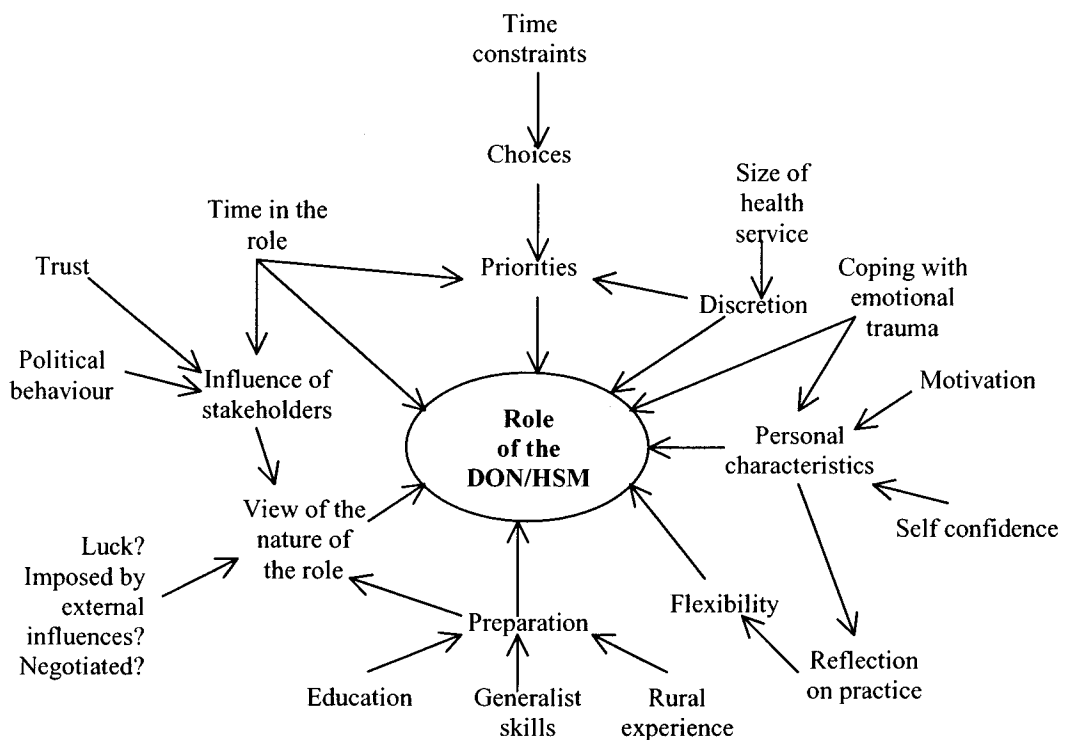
Time constraints

Choices

Size of health service

Time in the role

Trust

Priorities

Coping with emotional trauma

Discretion

Political behaviour

Influence of stakeholders

Motivation

Role of the DON/HSM

Personal characteristics

View of the nature of the role

Self confidence

Luck? Imposed by external influences? Negotiated?

Flexibility

Preparation

Reflection on practice

Education

Generalist skills

Rural experience